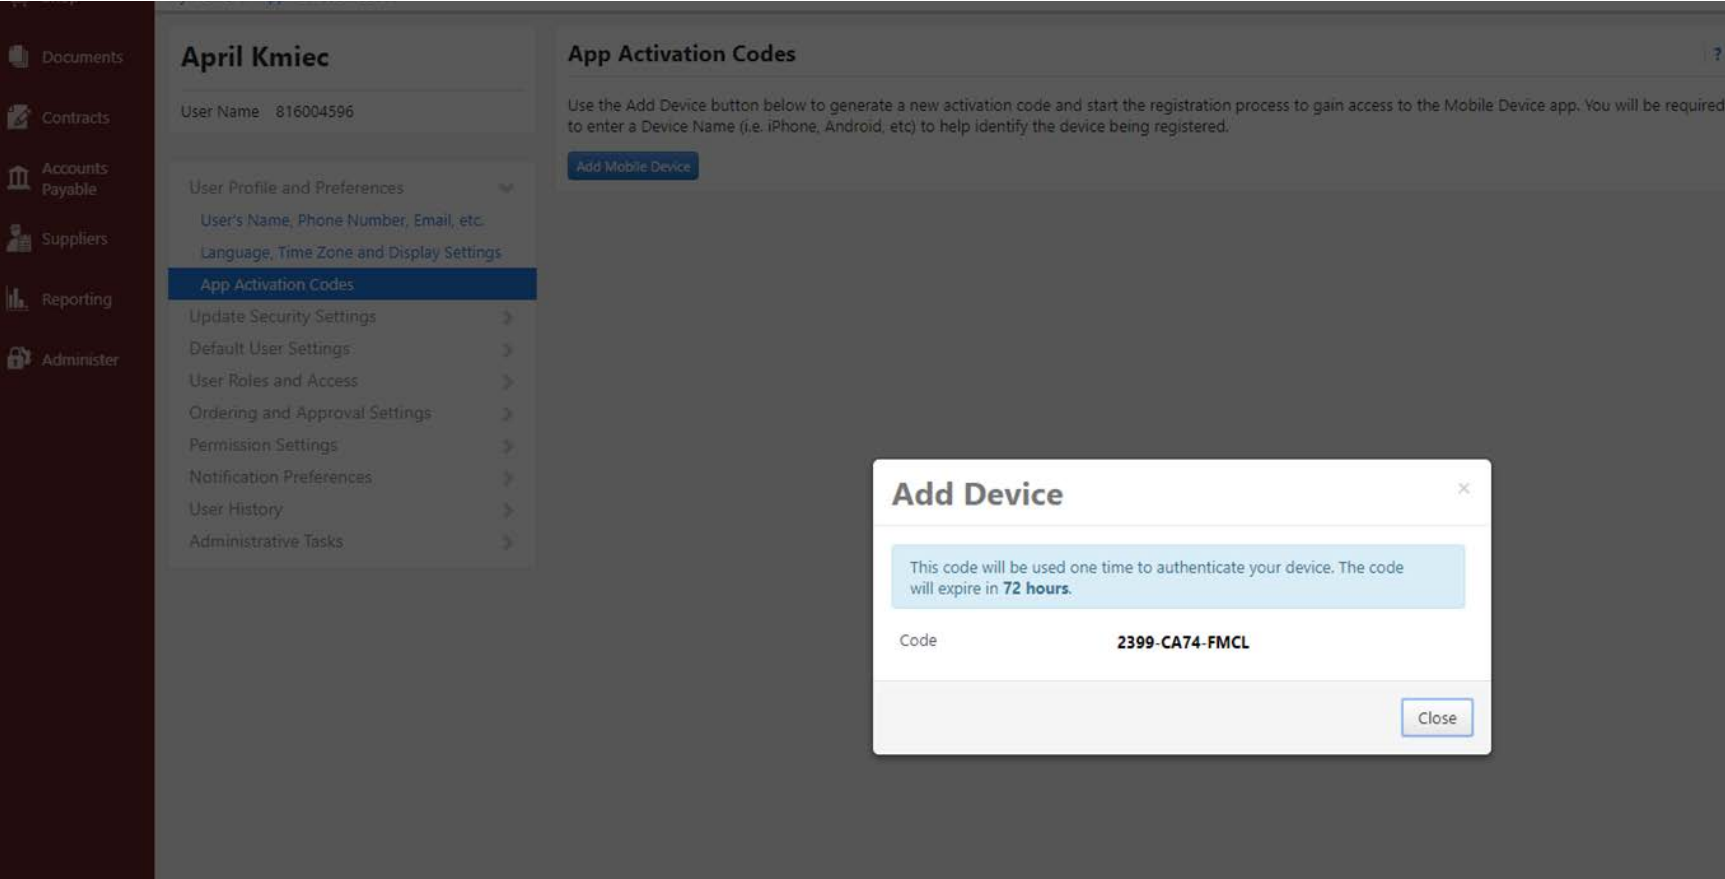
Documents

Contracts

Accounts Payable

Suppliers

Reporting

Administer

April Kmiec

User Name 816004596

User Profile and Preferences

User's Name, Phone Number, Email, etc.

Language, Time Zone and Display Settings

App Activation Codes

Update Security Settings

Default User Settings

User Roles and Access

Ordering and Approval Settings

Permission Settings

Notification Preferences

User History

Administrative Tasks

App Activation Codes

?

Use the Add Device button below to generate a new activation code and start the registration process to gain access to the Mobile Device app. You will be required to enter a Device Name (i.e. iPhone, Android, etc) to help identify the device being registered.

Add Mobile Device

Add Device

×

This code will be used one time to authenticate your device. The code will expire in 72 hours.

Code 2399-CA74-FMCL

Close